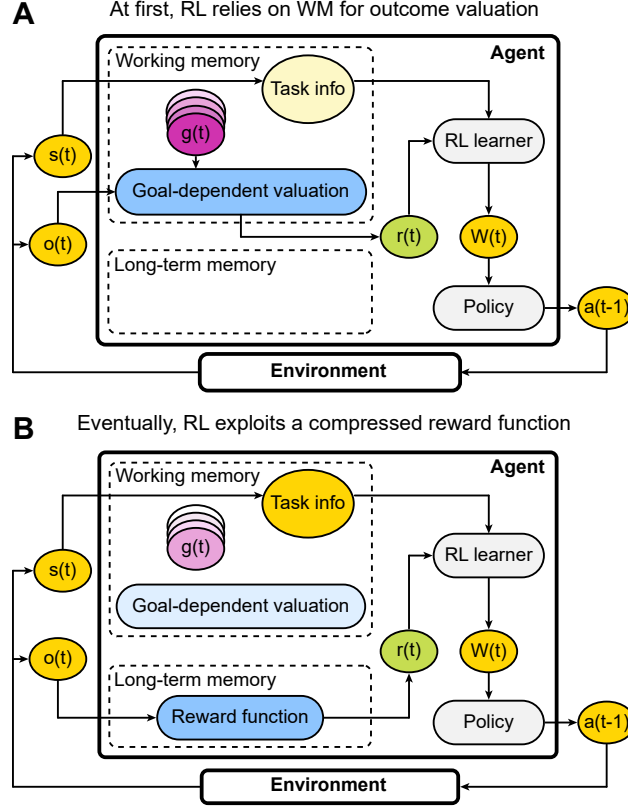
A

At first, RL relies on WM for outcome valuation

Agent

Working memory

Task info

g(t)

s(t)

RL learner

Goal-dependent valuation

o(t)

r(t)

W(t)

Long-term memory

Policy

a(t-1)

Environment

B

Eventually, RL exploits a compressed reward function

Agent

Working memory

Task info

g(t)

s(t)

RL learner

Goal-dependent valuation

o(t)

r(t)

W(t)

Long-term memory

Reward function

Policy

a(t-1)

Environment